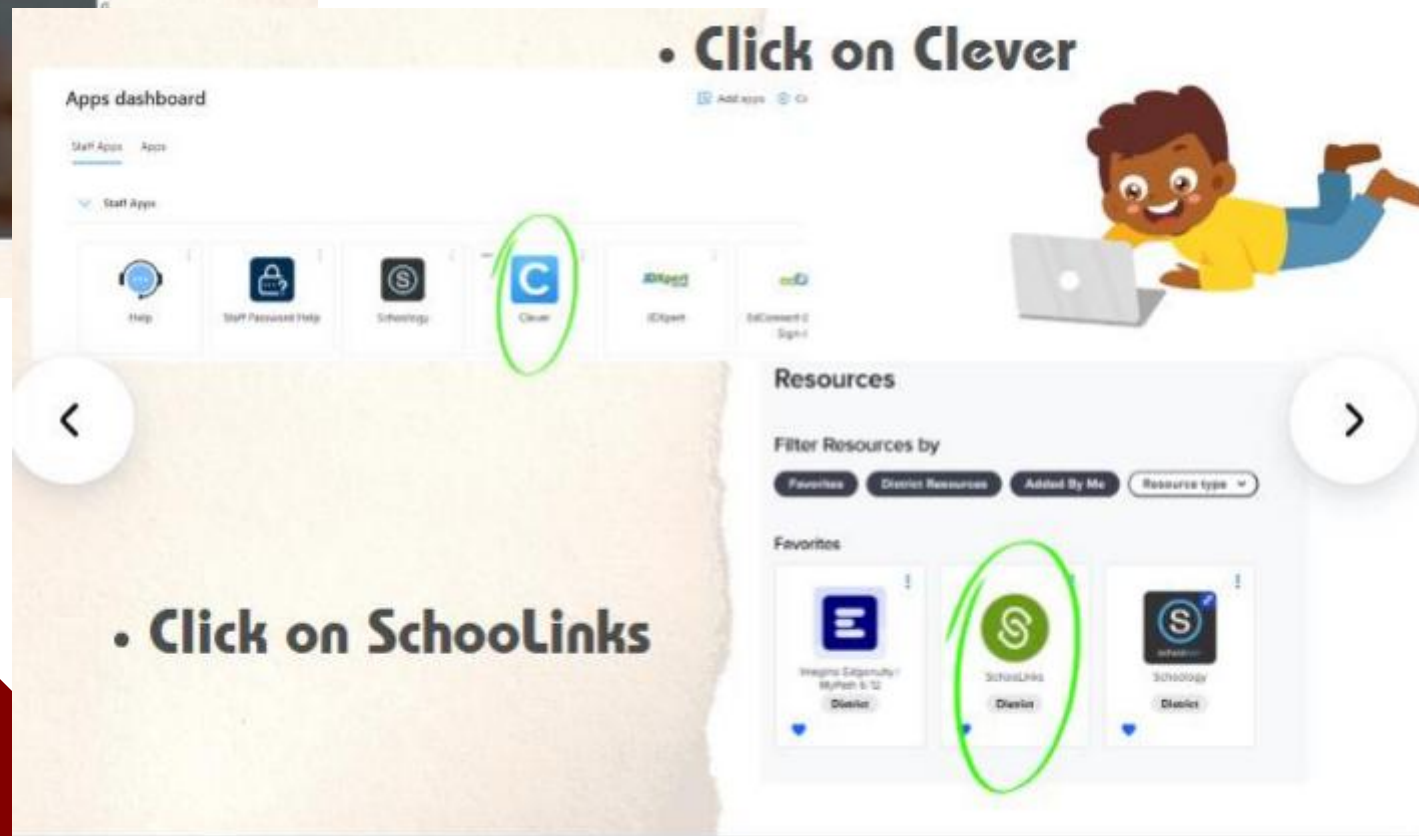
• Click on Clever

Apps dashboard

Add apps

Staff Apps Apps

Staff Apps

Help

Staff Password Help

Schoology

Clever

IDXpert

EdConnect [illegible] Sign-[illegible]

Resources

Filter Resources by

Favorites

District Resources

Added By Me

Resource type

Favorites

Imagine Edgenuity / MyPath 6-12

District

SchooLinks

District

Schoology

District

• Click on SchooLinks